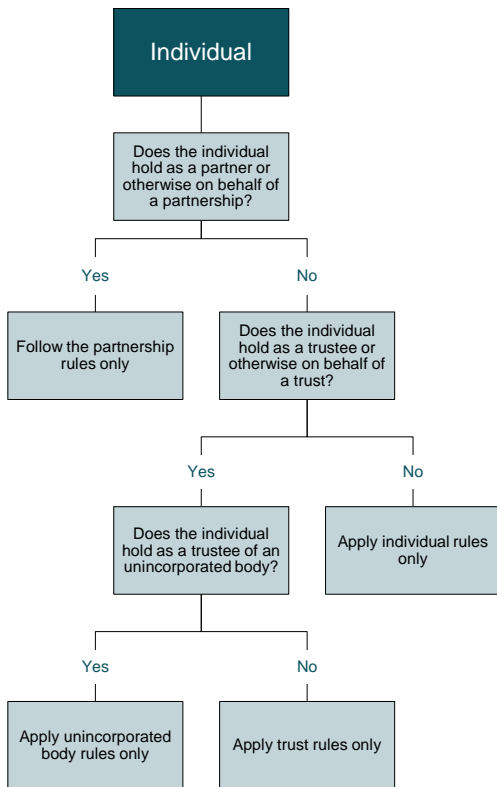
Individual

Does the individual hold as a partner or otherwise on behalf of a partnership?

Yes

No

Follow the partnership rules only

Does the individual hold as a trustee or otherwise on behalf of a trust?

Yes

No

Does the individual hold as a trustee of an unincorporated body?

Apply individual rules only

Yes

No

Apply unincorporated body rules only

Apply trust rules only